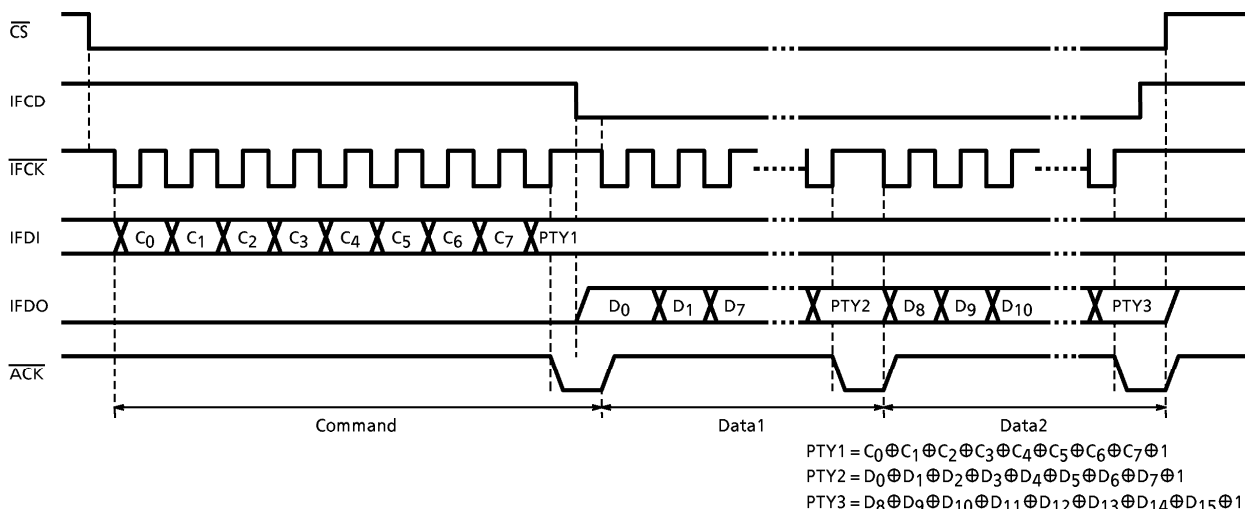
$\overline{CS}$

IFCD

$\overline{IFCK}$

IFDI

$C_0$ $C_1$ $C_2$ $C_3$ $C_4$ $C_5$ $C_6$ $C_7$ PTY1

IFDO

$D_0$ $D_1$ $D_7$ PTY2 $D_8$ $D_9$ $D_{10}$ PTY3

$\overline{ACK}$

Command

Data1

Data2

PTY1 = $C_0 \oplus C_1 \oplus C_2 \oplus C_3 \oplus C_4 \oplus C_5 \oplus C_6 \oplus C_7 \oplus 1$

PTY2 = $D_0 \oplus D_1 \oplus D_2 \oplus D_3 \oplus D_4 \oplus D_5 \oplus D_6 \oplus D_7 \oplus 1$

PTY3 = $D_8 \oplus D_9 \oplus D_{10} \oplus D_{11} \oplus D_{12} \oplus D_{13} \oplus D_{14} \oplus D_{15} \oplus 1$